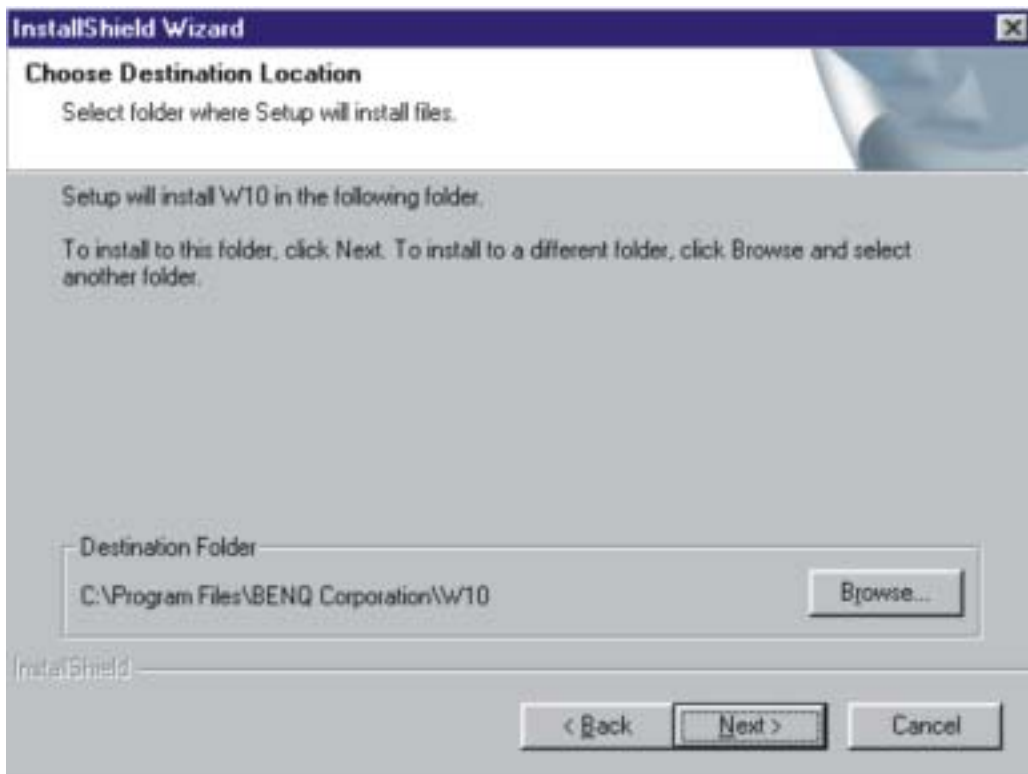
InstallShield Wizard

Choose Destination Location
Select folder where Setup will install files.

Setup will install W10 in the following folder.

To install to this folder, click Next. To install to a different folder, click Browse and select another folder.

Destination Folder
C:\Program Files\BENQ Corporation\W10
Browse...

InstallShield

< Back
Next >
Cancel